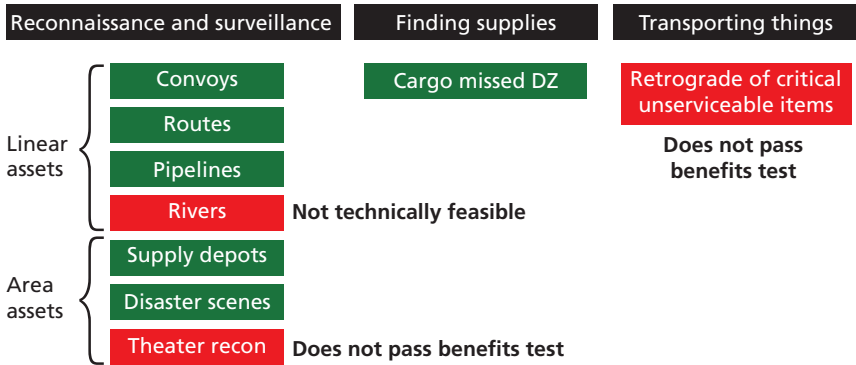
Reconnaissance and surveillance

Finding supplies

Transporting things

Linear assets

Convoys

Routes

Pipelines

Rivers

Not technically feasible

Area assets

Supply depots

Disaster scenes

Theater recon

Does not pass benefits test

Cargo missed DZ

Retrograde of critical unserviceable items

Does not pass benefits test